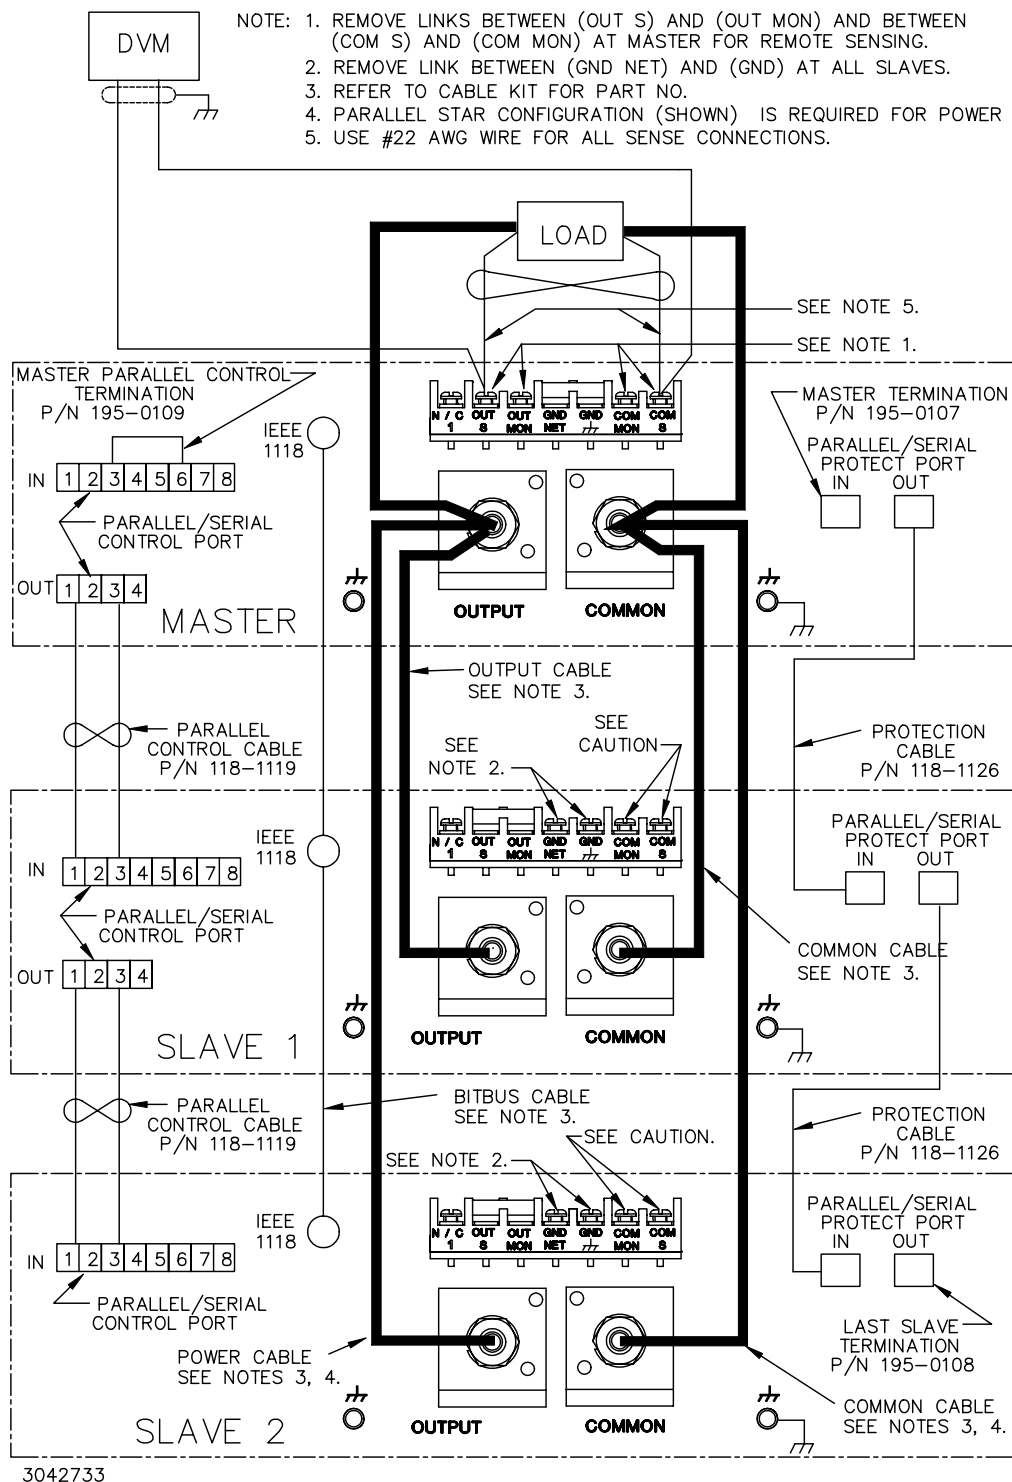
DVM

NOTE: 1. REMOVE LINKS BETWEEN (OUT S) AND (OUT MON) AND BETWEEN (COM S) AND (COM MON) AT MASTER FOR REMOTE SENSING.
2. REMOVE LINK BETWEEN (GND NET) AND (GND) AT ALL SLAVES.
3. REFER TO CABLE KIT FOR PART NO.
4. PARALLEL STAR CONFIGURATION (SHOWN) IS REQUIRED FOR POWER
5. USE #22 AWG WIRE FOR ALL SENSE CONNECTIONS.

LOAD

SEE NOTE 5.
SEE NOTE 1.

MASTER PARALLEL CONTROL TERMINATION P/N 195-0109

IEEE 1118

N/C 1 | OUT S | OUT MON | GND NET | GND | COM MON | COM S

MASTER TERMINATION P/N 195-0107

PARALLEL/SERIAL PROTECT PORT
IN OUT

IN 1 2 3 4 5 6 7 8

PARALLEL/SERIAL CONTROL PORT

OUT 1 2 3 4

OUTPUT COMMON

MASTER

OUTPUT CABLE SEE NOTE 3.

SEE NOTE 2.
SEE CAUTION

PARALLEL CONTROL CABLE P/N 118-1119

PROTECTION CABLE P/N 118-1126

IEEE 1118

N/C 1 | OUT S | OUT MON | GND NET | GND | COM MON | COM S

PARALLEL/SERIAL PROTECT PORT
IN OUT

IN 1 2 3 4 5 6 7 8

PARALLEL/SERIAL CONTROL PORT

COMMON CABLE SEE NOTE 3.

OUT 1 2 3 4

OUTPUT COMMON

SLAVE 1

PARALLEL CONTROL CABLE P/N 118-1119

BITBUS CABLE SEE NOTE 3.

SEE CAUTION.

SEE NOTE 2.

PROTECTION CABLE P/N 118-1126

IEEE 1118

N/C 1 | OUT S | OUT MON | GND NET | GND | COM MON | COM S

PARALLEL/SERIAL PROTECT PORT
IN OUT

IN 1 2 3 4 5 6 7 8

PARALLEL/SERIAL CONTROL PORT

LAST SLAVE TERMINATION P/N 195-0108

POWER CABLE SEE NOTES 3, 4.

COMMON CABLE SEE NOTES 3, 4.

SLAVE 2

OUTPUT COMMON

3042733